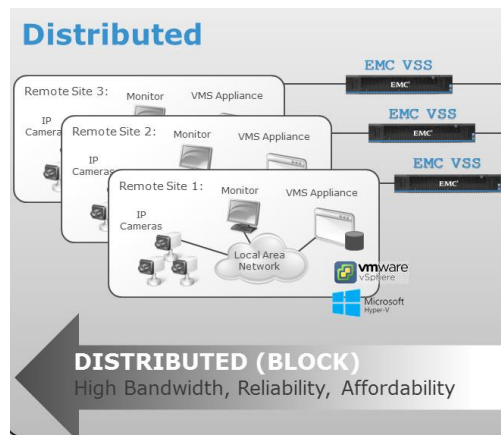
Distributed

Remote Site 3:
Monitor
VMS Appliance
IP Cameras

Remote Site 2:
Monitor
VMS Appliance
IP Cameras

Remote Site 1:
Monitor
VMS Appliance
IP Cameras
Local Area Network

EMC VSS
EMC
EMC VSS
EMC
EMC VSS
EMC

vmware vSphere
Microsoft Hyper-V

DISTRIBUTED (BLOCK)
High Bandwidth, Reliability, Affordability